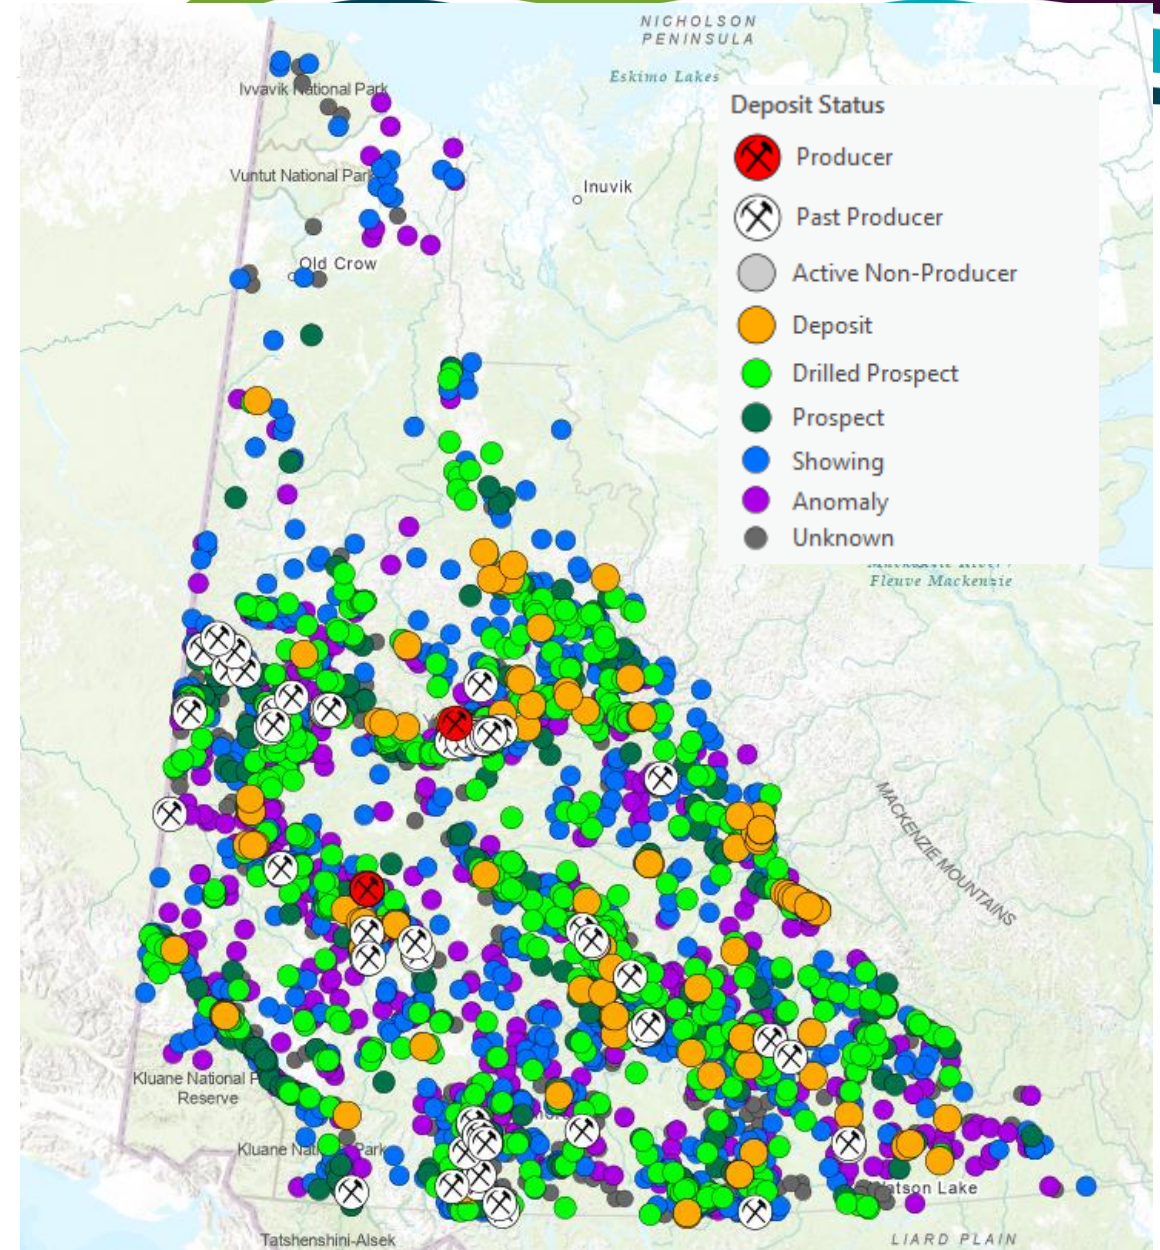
NICHOLSON PENINSULA

Eskimo Lakes

Ivvavik National Park

Vuntut National Park

Inuvik

Old Crow

Deposit Status

Producer

Past Producer

Active Non-Producer

Deposit

Drilled Prospect

Prospect

Showing

Anomaly

Unknown

Fleuve Mackenzie

MACKENZIE MOUNTAINS

Kluane National Park Reserve

Kluane National Park

Watson Lake

Tatshenshini-Alsek

LIARD PLAIN